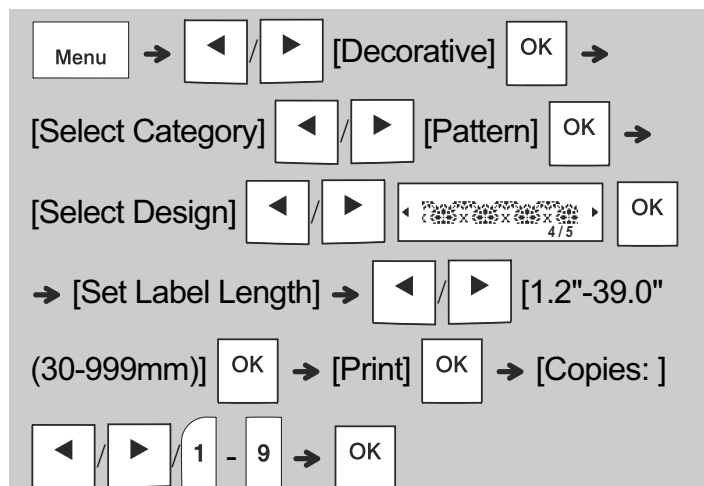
Menu → ◀ / ▶ [Decorative] OK →

[Select Category] ◀ / ▶ [Pattern] OK →

[Select Design] ◀ / ▶ ◂ 4/5 ▸ OK

→ [Set Label Length] → ◀ / ▶ [1.2"-39.0" (30-999mm)] OK → [Print] OK → [Copies: ]

◀ / ▶ / 1 - 9 → OK